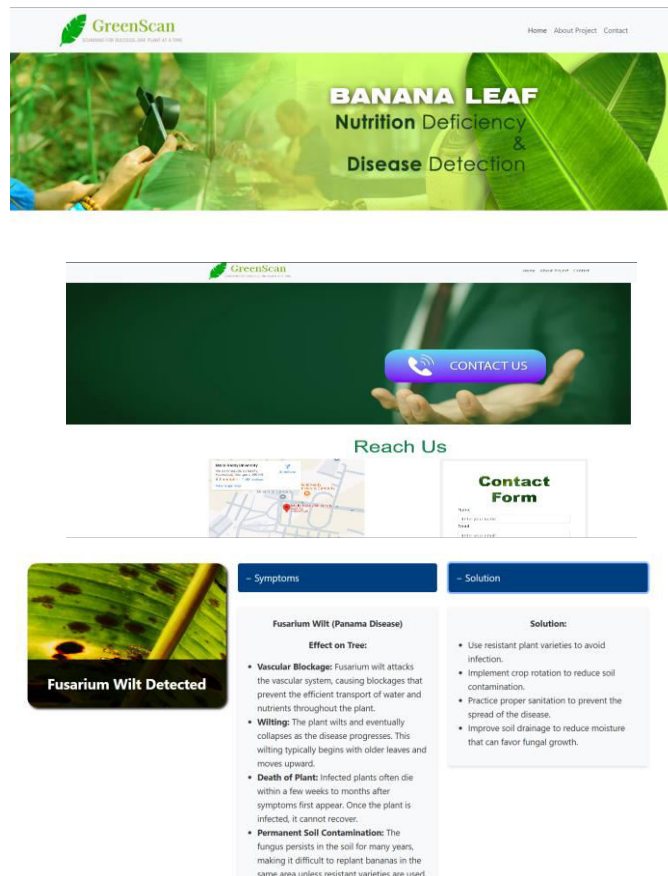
GreenScan
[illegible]

Home About Project Contact

BANANA LEAF
Nutrition Deficiency
&
Disease Detection

GreenScan
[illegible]

Home About Project Contact

CONTACT US

Reach Us

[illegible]

Contact Form

Name
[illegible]
Email
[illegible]

Fusarium Wilt Detected

– Symptoms

Fusarium Wilt (Panama Disease)

Effect on Tree:

- **Vascular Blockage:** Fusarium wilt attacks the vascular system, causing blockages that prevent the efficient transport of water and nutrients throughout the plant.
- **Wilting:** The plant wilts and eventually collapses as the disease progresses. This wilting typically begins with older leaves and moves upward.
- **Death of Plant:** Infected plants often die within a few weeks to months after symptoms first appear. Once the plant is infected, it cannot recover.
- **Permanent Soil Contamination:** The fungus persists in the soil for many years, making it difficult to replant bananas in the same area unless resistant varieties are used

– Solution

Solution:

- Use resistant plant varieties to avoid infection.
- Implement crop rotation to reduce soil contamination.
- Practice proper sanitation to prevent the spread of the disease.
- Improve soil drainage to reduce moisture that can favor fungal growth.